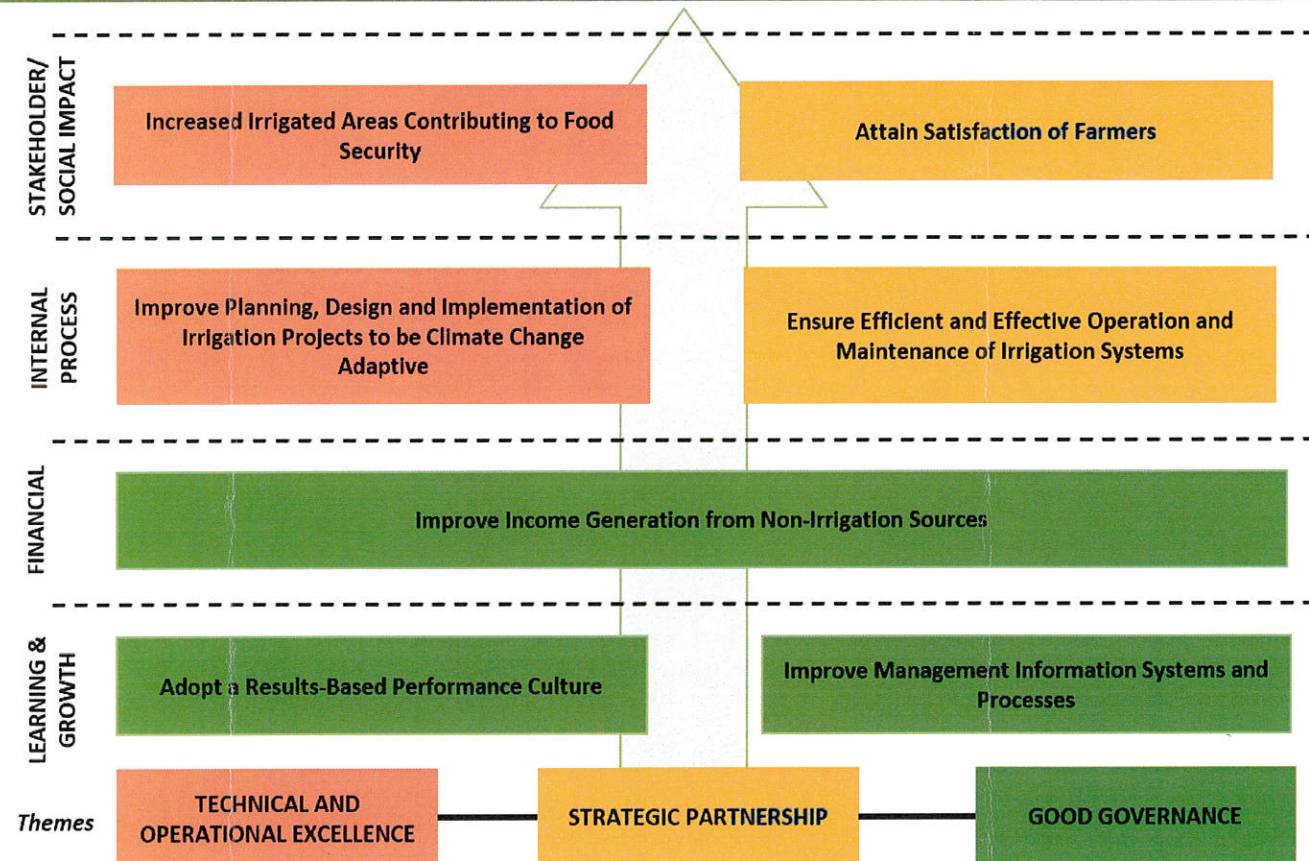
STAKEHOLDER/ SOCIAL IMPACT

Increased Irrigated Areas Contributing to Food Security

Attain Satisfaction of Farmers

INTERNAL PROCESS

Improve Planning, Design and Implementation of Irrigation Projects to be Climate Change Adaptive

Ensure Efficient and Effective Operation and Maintenance of Irrigation Systems

FINANCIAL

Improve Income Generation from Non-Irrigation Sources

LEARNING & GROWTH

Adopt a Results-Based Performance Culture

Improve Management Information Systems and Processes

Themes

TECHNICAL AND OPERATIONAL EXCELLENCE

STRATEGIC PARTNERSHIP

GOOD GOVERNANCE